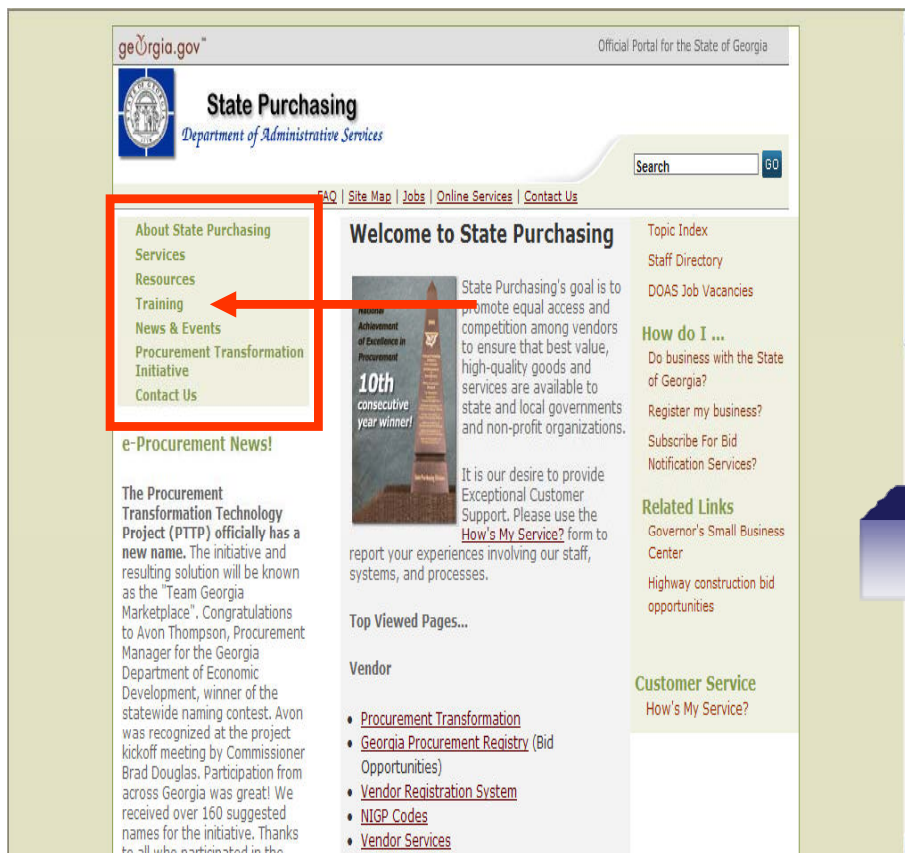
georgia.gov™

Official Portal for the State of Georgia

State Purchasing
Department of Administrative Services

Search GO

FAQ | Site Map | Jobs | Online Services | Contact Us

About State Purchasing
Services
Resources
Training
News & Events
Procurement Transformation Initiative
Contact Us

e-Procurement News!

The Procurement Transformation Technology Project (PTTP) officially has a new name. The initiative and resulting solution will be known as the "Team Georgia Marketplace". Congratulations to Avon Thompson, Procurement Manager for the Georgia Department of Economic Development, winner of the statewide naming contest. Avon was recognized at the project kickoff meeting by Commissioner Brad Douglas. Participation from across Georgia was great! We received over 160 suggested names for the initiative. Thanks to all who participated in the

Welcome to State Purchasing

National Achievement of Excellence in Procurement
10th consecutive year winner!

State Purchasing's goal is to promote equal access and competition among vendors to ensure that best value, high-quality goods and services are available to state and local governments and non-profit organizations.

It is our desire to provide Exceptional Customer Support. Please use the How's My Service? form to report your experiences involving our staff, systems, and processes.

Top Viewed Pages...

Vendor

• Procurement Transformation
• Georgia Procurement Registry (Bid Opportunities)
• Vendor Registration System
• NIGP Codes
• Vendor Services

Topic Index
Staff Directory
DOAS Job Vacancies

How do I ...
Do business with the State of Georgia?
Register my business?
Subscribe For Bid Notification Services?

Related Links
Governor's Small Business Center
Highway construction bid opportunities

Customer Service
How's My Service?